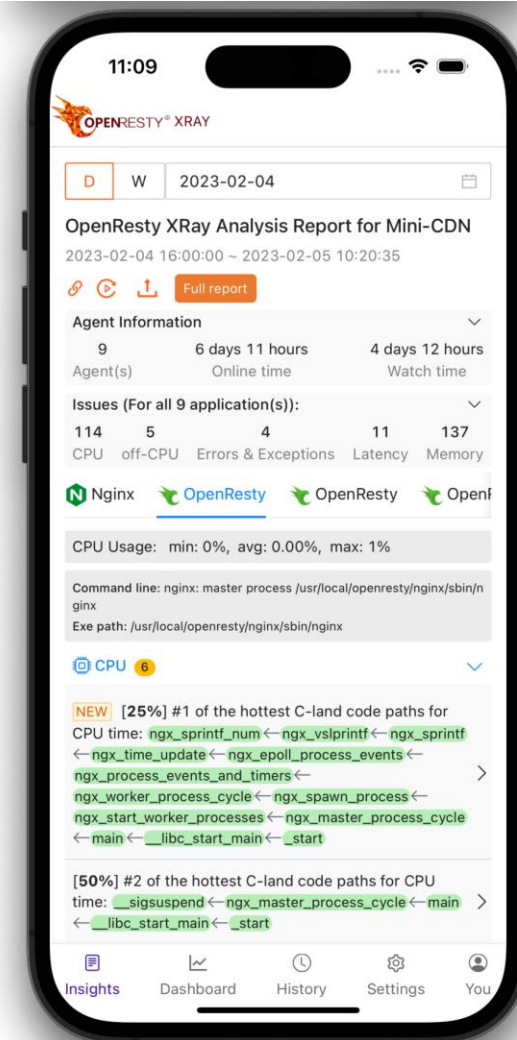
11:09

OPENRESTY® XRAY

D W 2023-02-04

OpenResty XRay Analysis Report for Mini-CDN

2023-02-04 16:00:00 ~ 2023-02-05 10:20:35

Full report

Agent Information

| 9 | 6 days 11 hours | 4 days 12 hours |
|---|---|---|
| Agent(s) | Online time | Watch time |

Issues (For all 9 application(s)):

| 114 | 5 | 4 | 11 | 137 |
|---|---|---|---|---|
| CPU | off-CPU | Errors & Exceptions | Latency | Memory |

Nginx OpenResty OpenResty OpenR

CPU Usage: min: 0%, avg: 0.00%, max: 1%

Command line: nginx: master process /usr/local/openresty/nginx/sbin/nginx
Exe path: /usr/local/openresty/nginx/sbin/nginx

CPU 6

NEW [25%] #1 of the hottest C-land code paths for CPU time: ngx_sprintf_num ← ngx_vslprintf ← ngx_sprintf ← ngx_time_update ← ngx_epoll_process_events ← ngx_process_events_and_timers ← ngx_worker_process_cycle ← ngx_spawn_process ← ngx_start_worker_processes ← ngx_master_process_cycle ← main ← __libc_start_main ← _start

[50%] #2 of the hottest C-land code paths for CPU time: __sigsuspend ← ngx_master_process_cycle ← main ← __libc_start_main ← _start

Insights Dashboard History Settings You